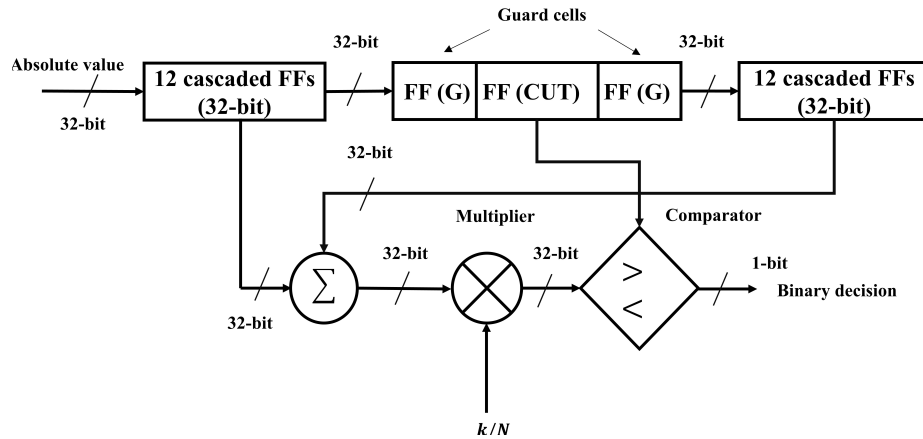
Guard cells

Absolute value

32-bit

12 cascaded FFs (32-bit)

32-bit

FF (G)

FF (CUT)

FF (G)

32-bit

12 cascaded FFs (32-bit)

32-bit

Multiplier

Comparator

$\sum$

32-bit

32-bit

$>$
$<$

1-bit

Binary decision

32-bit

$k/N$